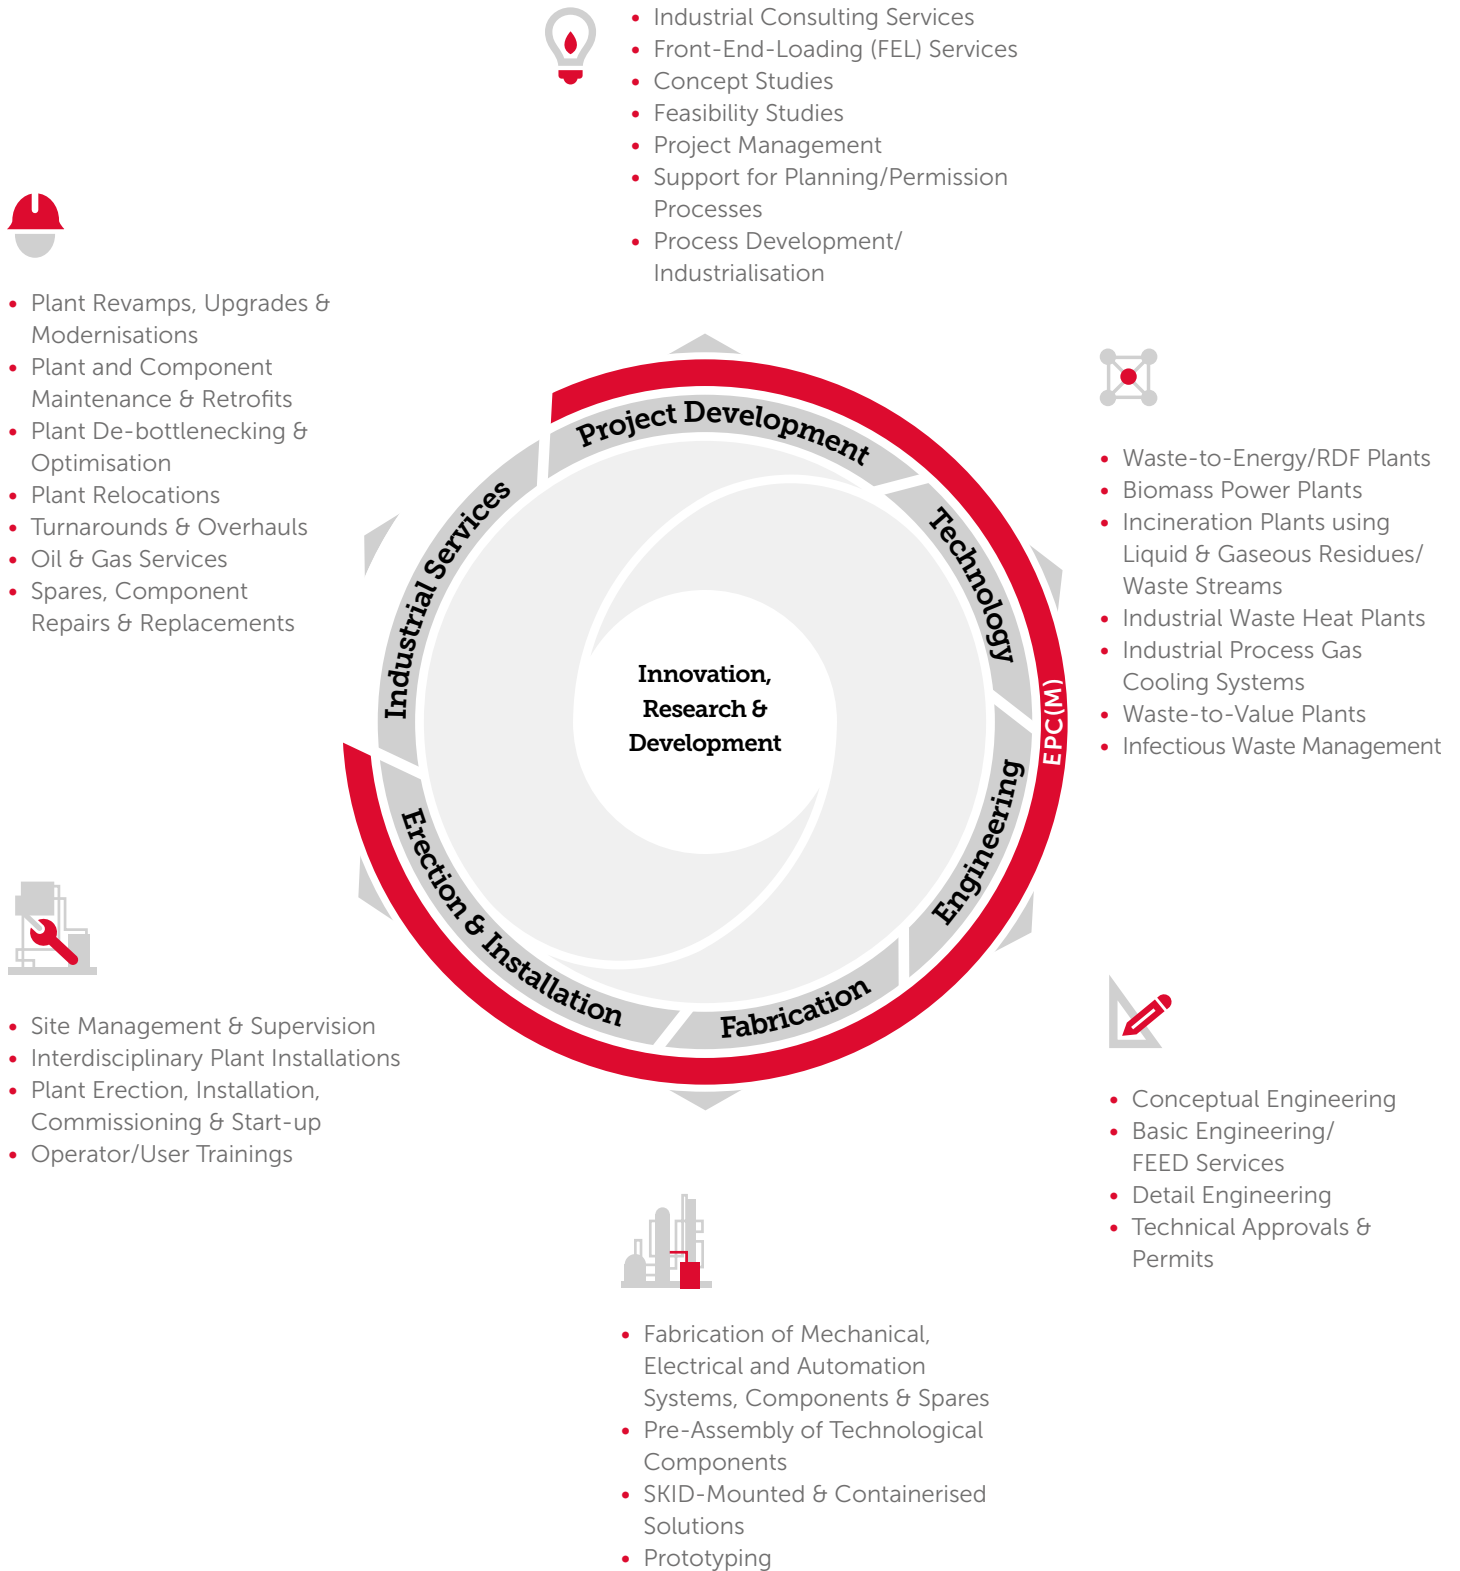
- Industrial Consulting Services
- Front-End-Loading (FEL) Services
- Concept Studies
- Feasibility Studies
- Project Management
- Support for Planning/Permission Processes
- Process Development/ Industrialisation

- Plant Revamps, Upgrades & Modernisations
- Plant and Component Maintenance & Retrofits
- Plant De-bottlenecking & Optimisation
- Plant Relocations
- Turnarounds & Overhauls
- Oil & Gas Services
- Spares, Component Repairs & Replacements

Project Development
Technology
EPC(M)
Engineering
Fabrication
Erection & Installation
Industrial Services

Innovation, Research & Development

- Waste-to-Energy/RDF Plants
- Biomass Power Plants
- Incineration Plants using Liquid & Gaseous Residues/ Waste Streams
- Industrial Waste Heat Plants
- Industrial Process Gas Cooling Systems
- Waste-to-Value Plants
- Infectious Waste Management

- Site Management & Supervision
- Interdisciplinary Plant Installations
- Plant Erection, Installation, Commissioning & Start-up
- Operator/User Trainings

- Conceptual Engineering
- Basic Engineering/ FEED Services
- Detail Engineering
- Technical Approvals & Permits

- Fabrication of Mechanical, Electrical and Automation Systems, Components & Spares
- Pre-Assembly of Technological Components
- SKID-Mounted & Containerised Solutions
- Prototyping